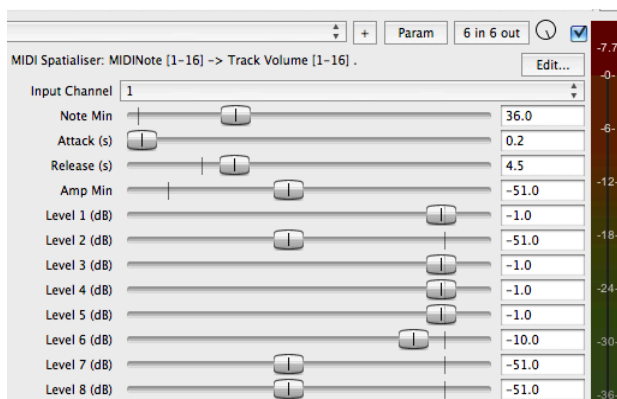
+ Param 6 in 6 out

MIDI Spatialiser: MIDINote [1–16] -> Track Volume [1–16] .

Edit...

Input Channel 1

| | |
|---|---|
| Note Min | 36.0 |
| Attack (s) | 0.2 |
| Release (s) | 4.5 |
| Amp Min | -51.0 |
| Level 1 (dB) | -1.0 |
| Level 2 (dB) | -51.0 |
| Level 3 (dB) | -1.0 |
| Level 4 (dB) | -1.0 |
| Level 5 (dB) | -1.0 |
| Level 6 (dB) | -10.0 |
| Level 7 (dB) | -51.0 |
| Level 8 (dB) | -51.0 |

-7.7
-0-
-6-
-12-
-18-
-24-
-30-
-36-